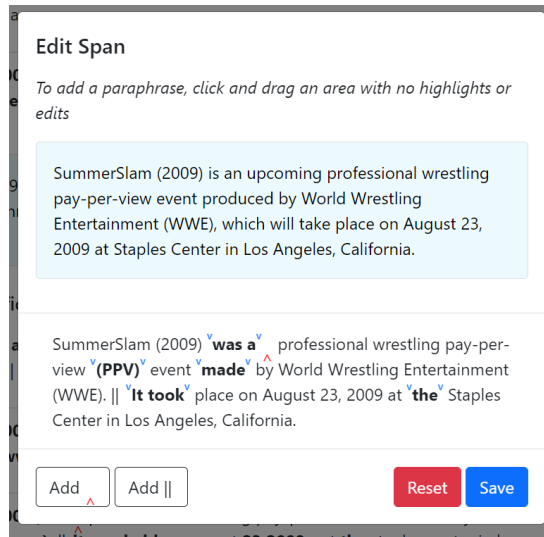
Edit Span

To add a paraphrase, click and drag an area with no highlights or edits

SummerSlam (2009) is an upcoming professional wrestling pay-per-view event produced by World Wrestling Entertainment (WWE), which will take place on August 23, 2009 at Staples Center in Los Angeles, California.

SummerSlam (2009) was a ^ professional wrestling pay-per-view (PPV) event made by World Wrestling Entertainment (WWE). || It took place on August 23, 2009 at the Staples Center in Los Angeles, California.

Add ^ | Add || | Reset | Save